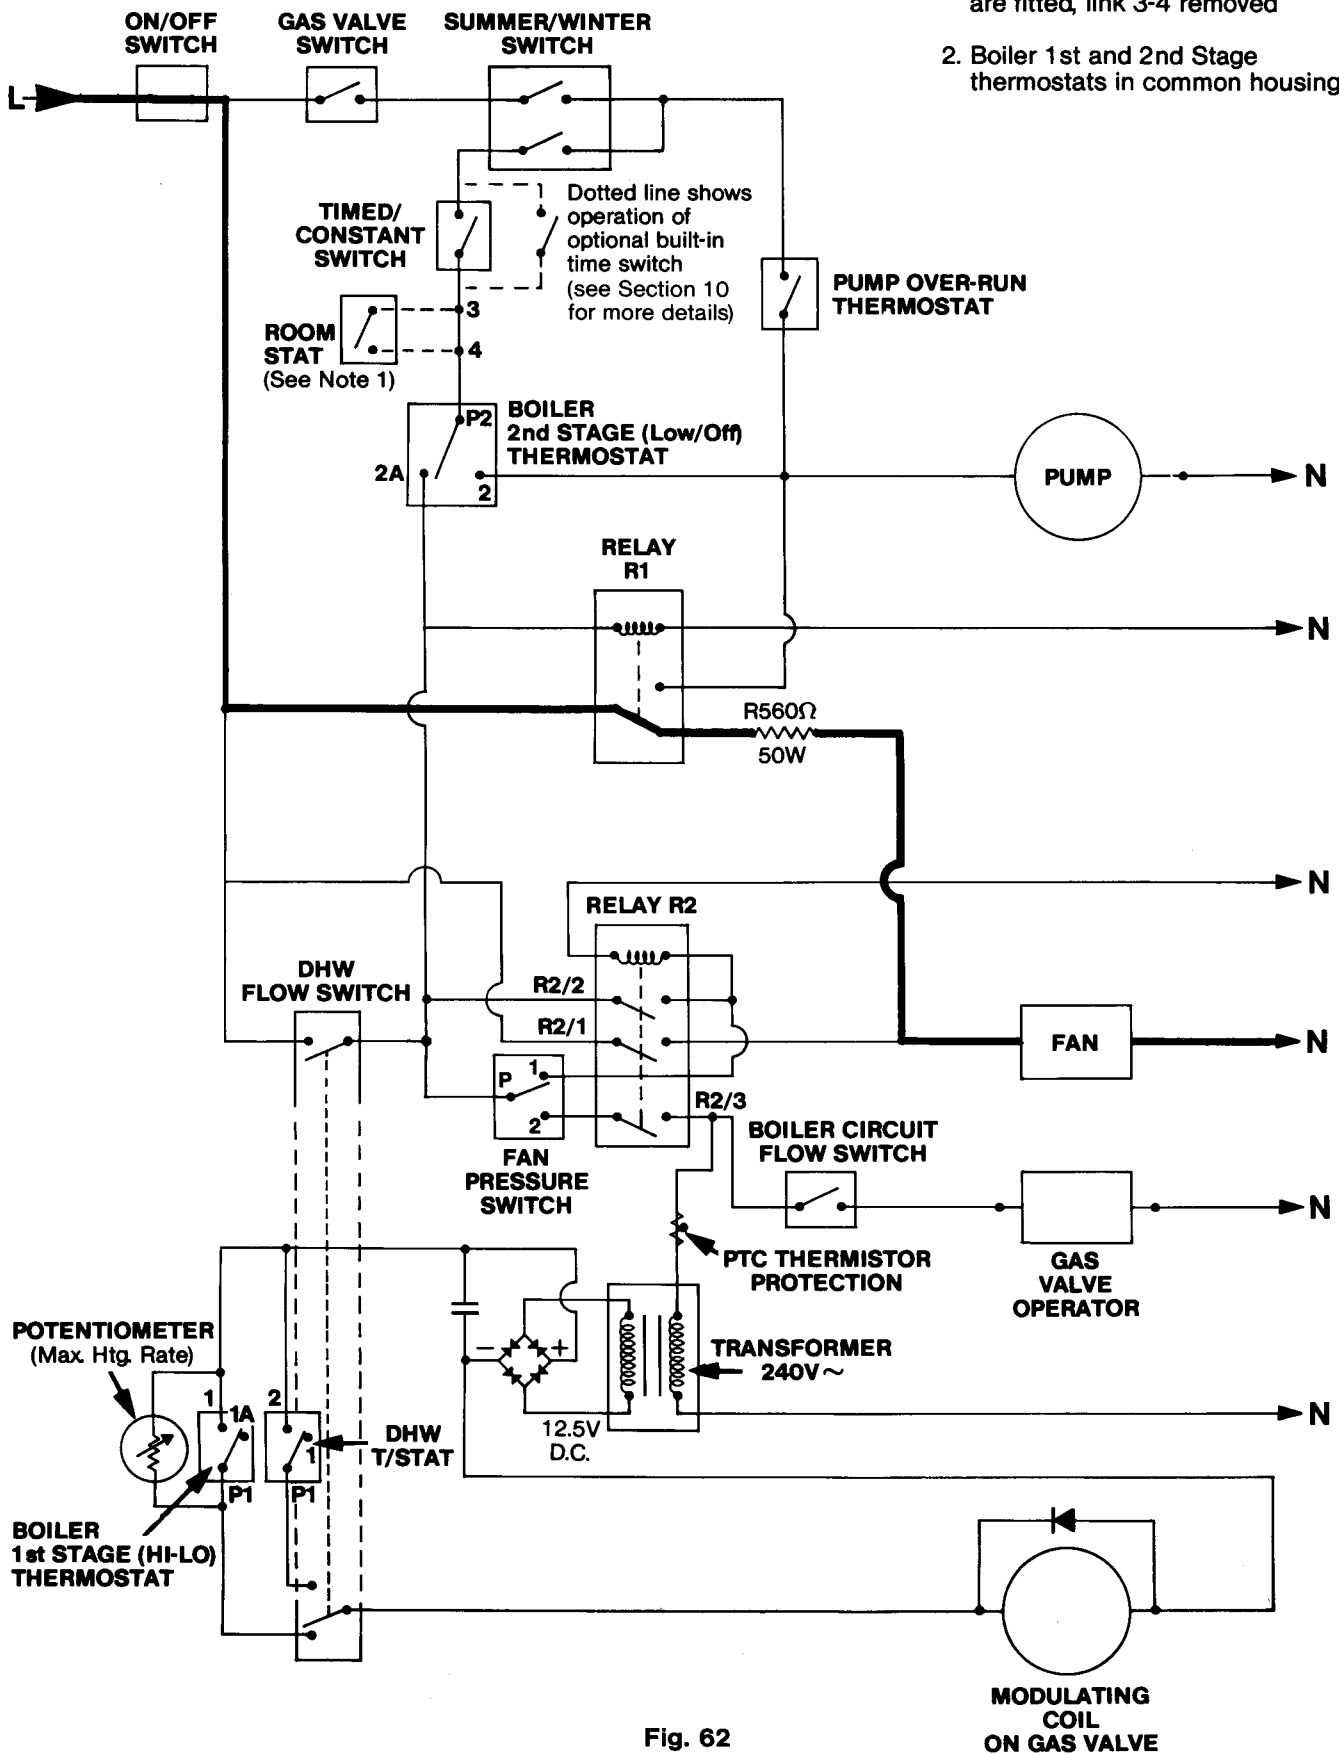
are fitted, link 3-4 removed

2. Boiler 1st and 2nd Stage thermostats in common housing

ON/OFF SWITCH

GAS VALVE SWITCH

SUMMER/WINTER SWITCH

L

TIMED/ CONSTANT SWITCH

Dotted line shows operation of optional built-in time switch (see Section 10 for more details)

PUMP OVER-RUN THERMOSTAT

ROOM STAT (See Note 1)

3

4

BOILER 2nd STAGE (Low/Off) THERMOSTAT

P2

2A

2

PUMP

N

RELAY R1

N

R560Ω

50W

N

RELAY R2

DHW FLOW SWITCH

R2/2

R2/1

FAN

N

P

1

2

R2/3

FAN PRESSURE SWITCH

BOILER CIRCUIT FLOW SWITCH

N

PTC THERMISTOR PROTECTION

GAS VALVE OPERATOR

POTENTIOMETER (Max. Htg. Rate)

TRANSFORMER 240V~

N

1

1A

2

1

DHW T/STAT

12.5V D.C.

P1

P1

BOILER 1st STAGE (HI-LO) THERMOSTAT

MODULATING COIL ON GAS VALVE

Fig. 62